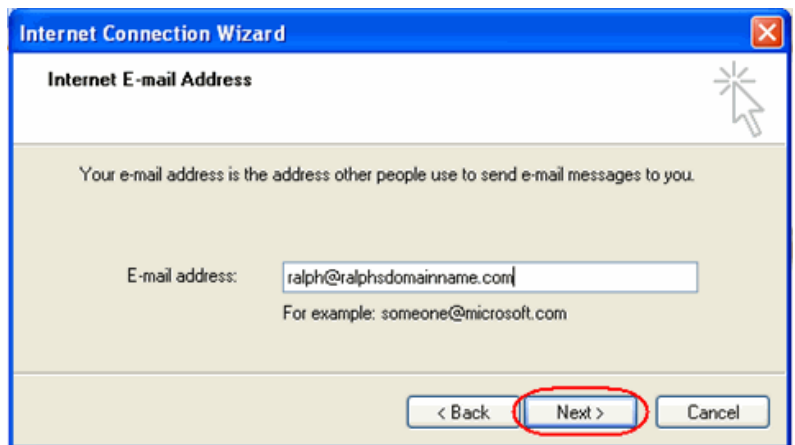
Internet Connection Wizard

Internet E-mail Address

Your e-mail address is the address other people use to send e-mail messages to you.

E-mail address: ralph@ralphsdomainname.com

For example: someone@microsoft.com

< Back Next > Cancel